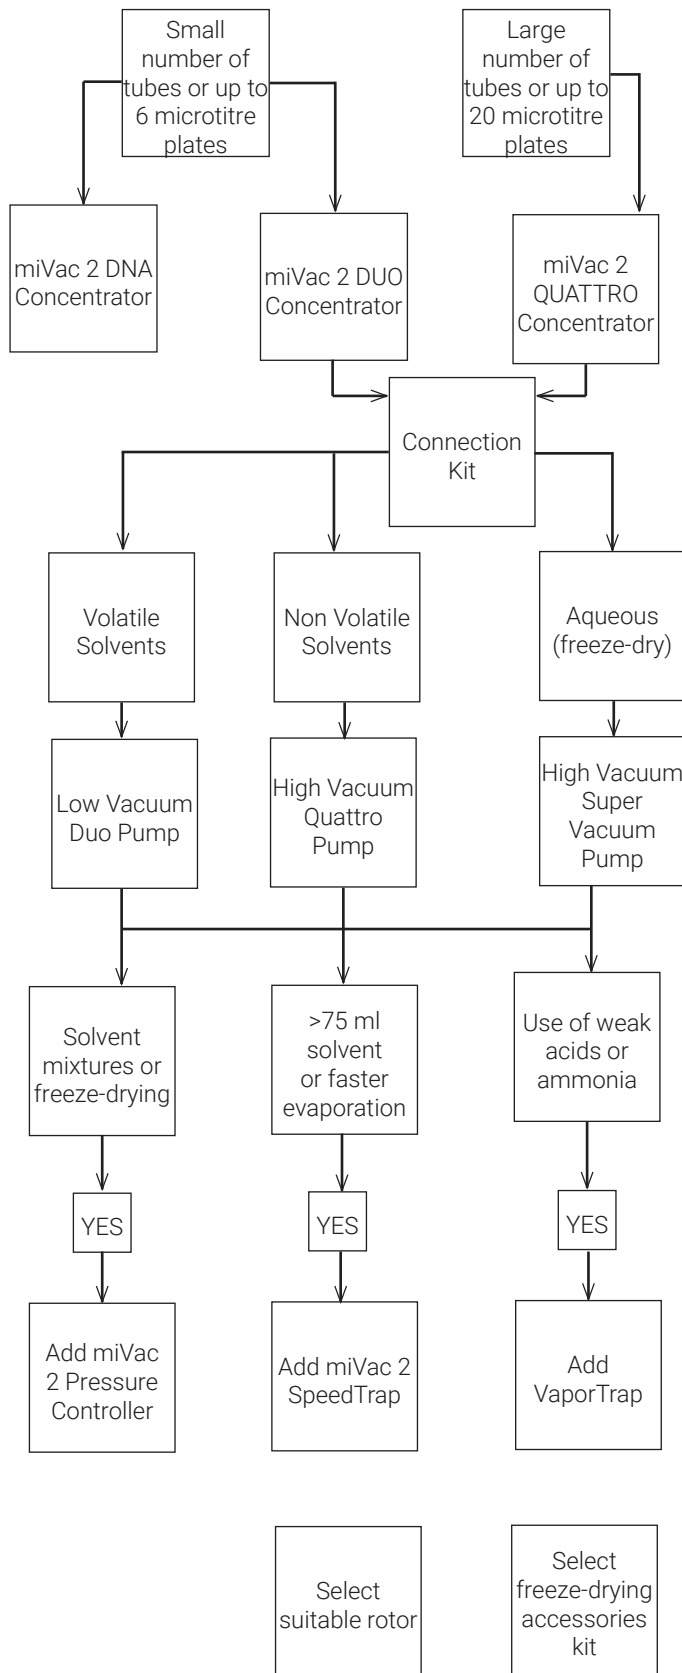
Small number of tubes or up to 6 microtitre plates

Large number of tubes or up to 20 microtitre plates

miVac 2 DNA Concentrator

miVac 2 DUO Concentrator

miVac 2 QUATTRO Concentrator

Connection Kit

Volatile Solvents

Non Volatile Solvents

Aqueous (freeze-dry)

Low Vacuum Duo Pump

High Vacuum Quattro Pump

High Vacuum Super Vacuum Pump

Solvent mixtures or freeze-drying

>75 ml solvent or faster evaporation

Use of weak acids or ammonia

YES

YES

YES

Add miVac 2 Pressure Controller

Add miVac 2 SpeedTrap

Add VaporTrap

Select suitable rotor

Select freeze-drying accessories kit